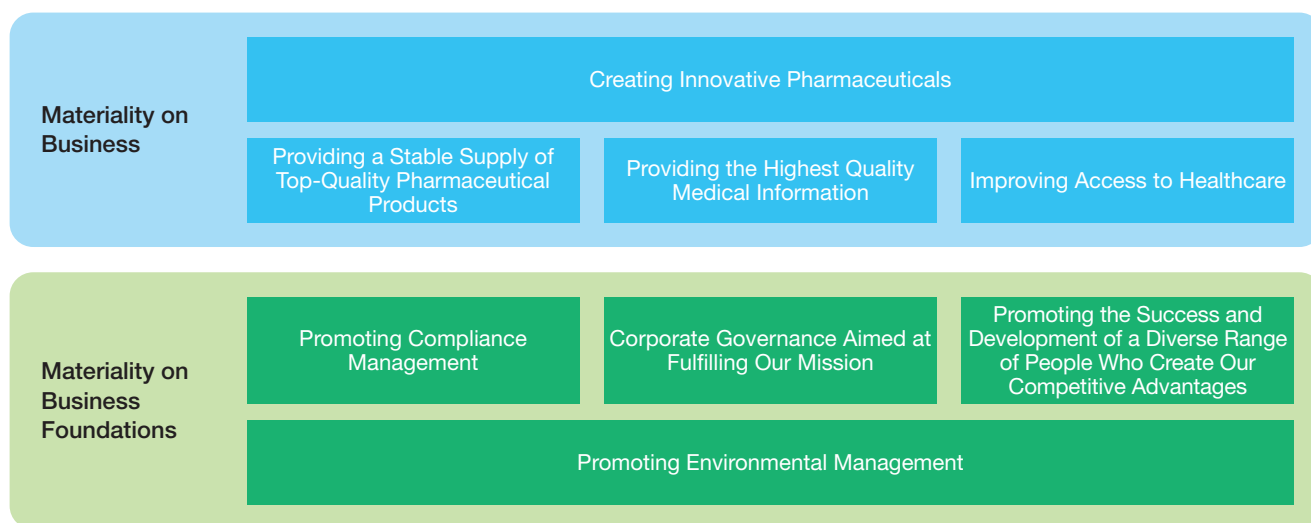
Materiality on Business

Creating Innovative Pharmaceuticals

Providing a Stable Supply of Top-Quality Pharmaceutical Products

Providing the Highest Quality Medical Information

Improving Access to Healthcare

Materiality on Business Foundations

Promoting Compliance Management

Corporate Governance Aimed at Fulfilling Our Mission

Promoting the Success and Development of a Diverse Range of People Who Create Our Competitive Advantages

Promoting Environmental Management